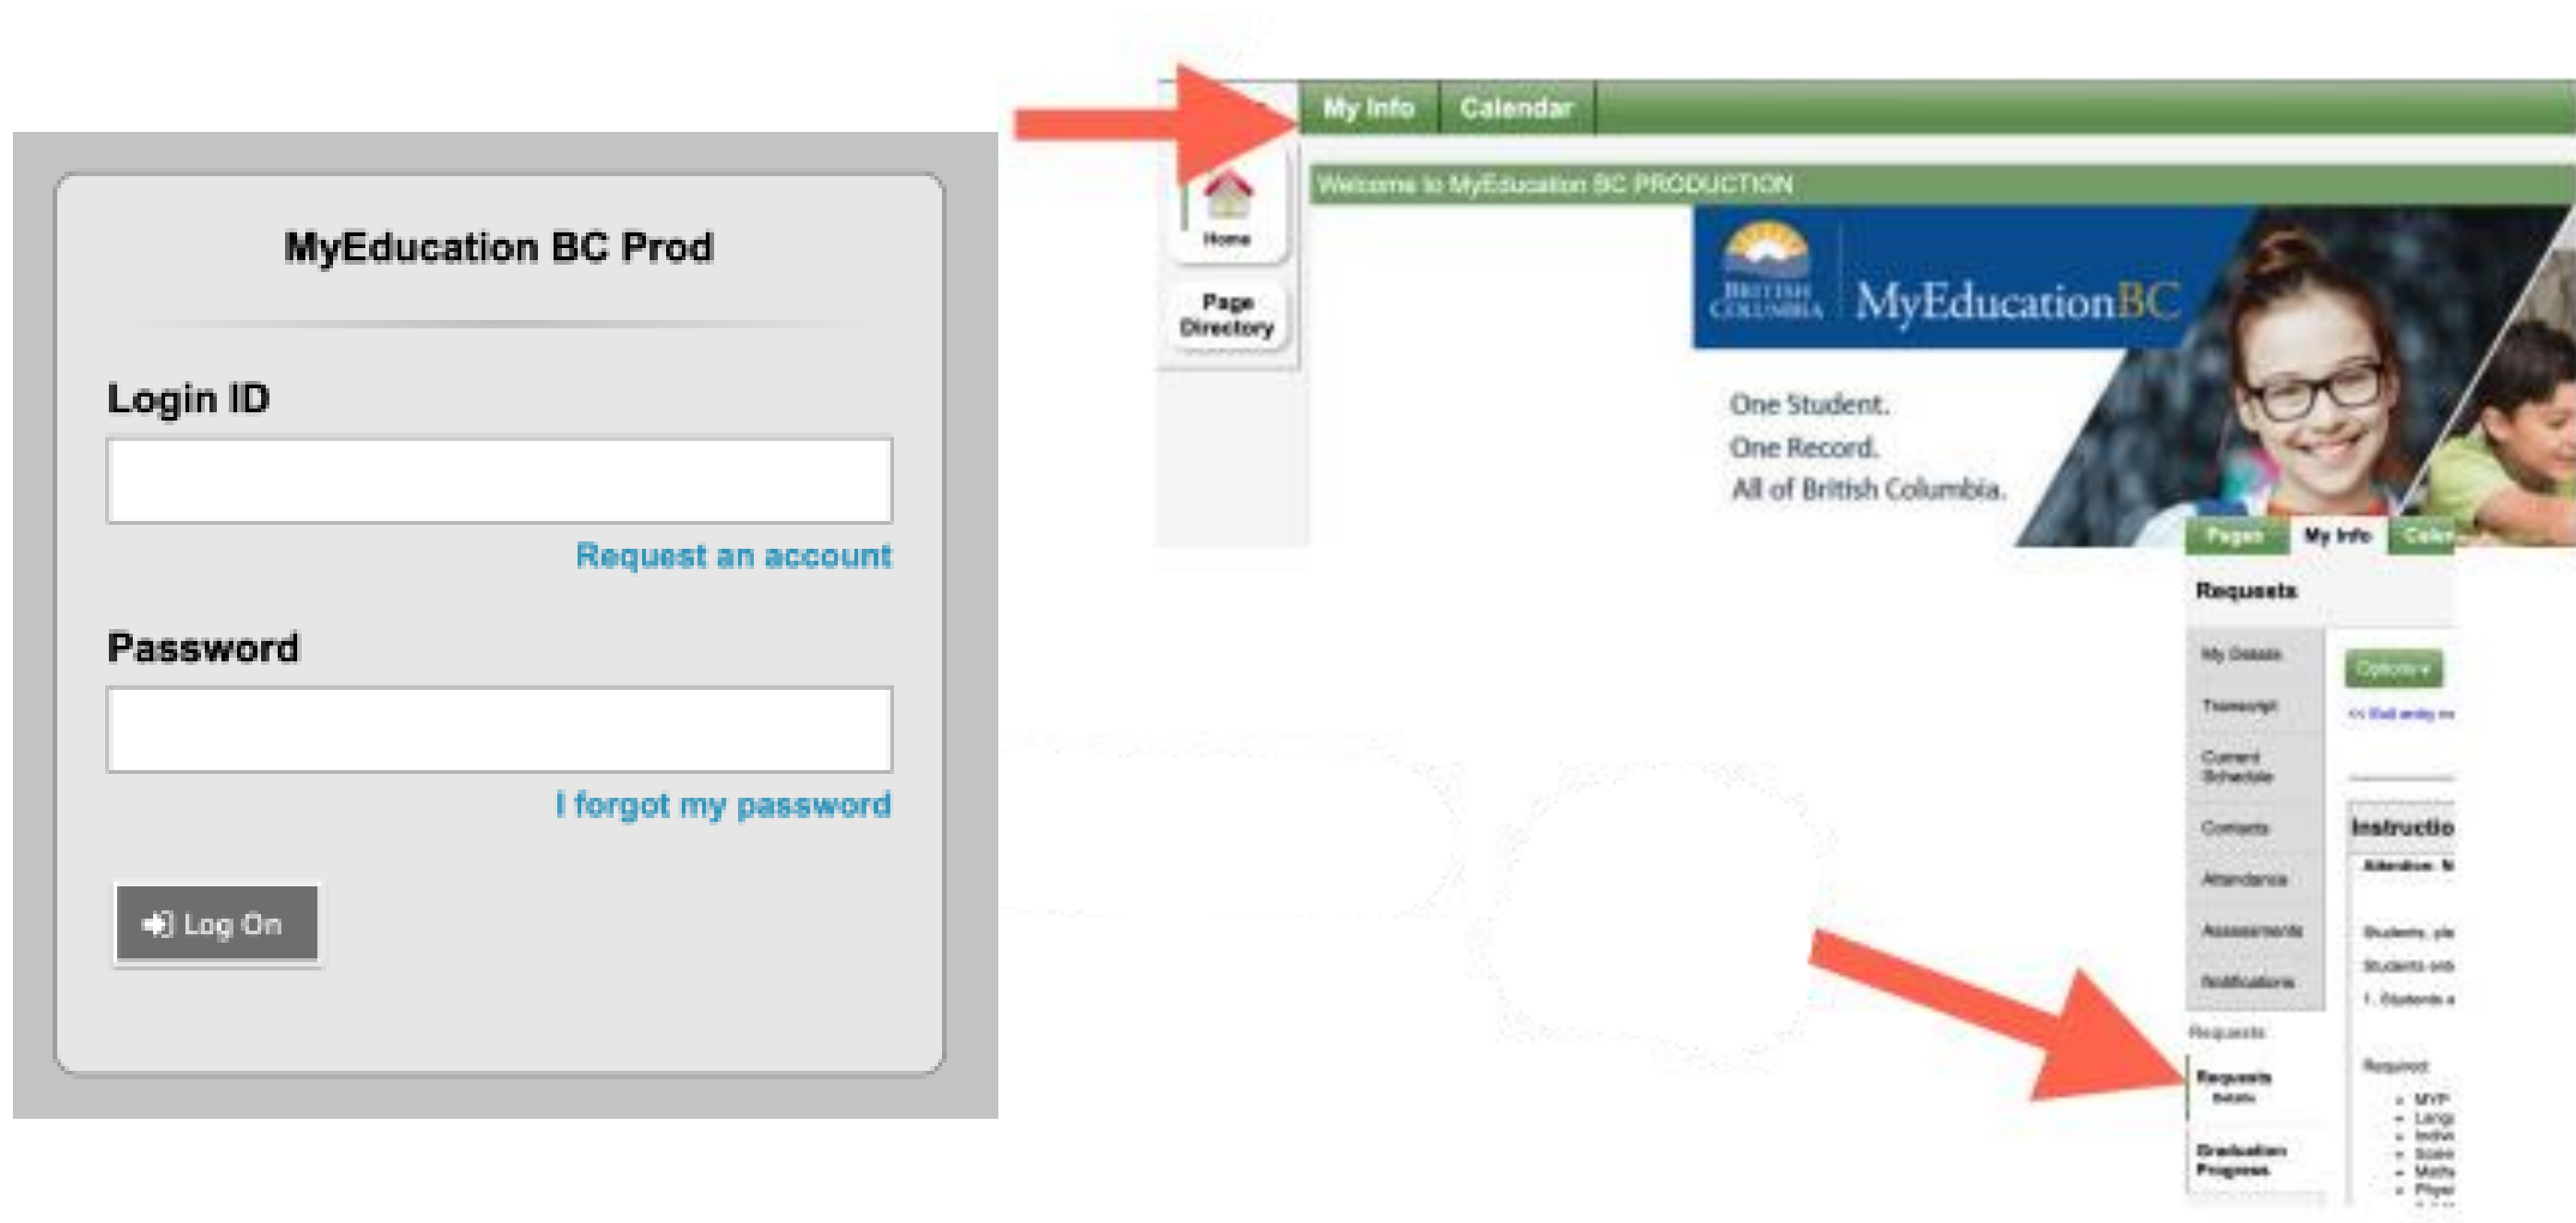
MyEducation BC Prod

Login ID

Request an account

Password

I forgot my password

Log On

My Info Calendar

Home

Page Directory

Welcome to MyEducation BC PRODUCTION

BRITISH COLUMBIA MyEducationBC

One Student.
One Record.
All of British Columbia.

Pages My Info Cale

Requests

My Details

Transcript

Current Schedule

Contacts

Attendance

Assessments

Notifications

Requests

Requests Details

Graduation Progress

Options

Instructio

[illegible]